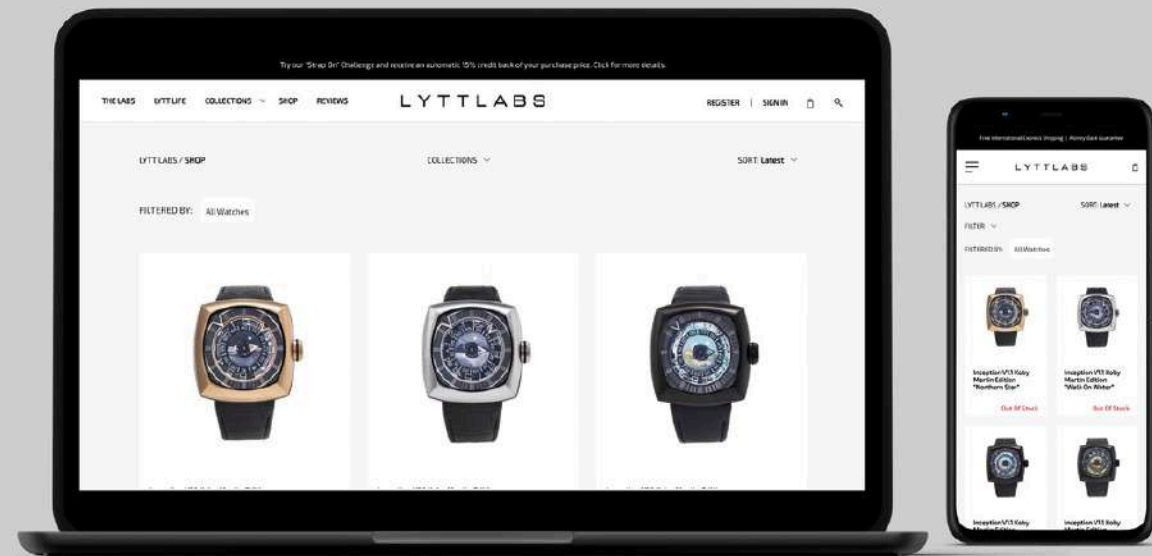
Try our 'Strap On' Challenge and receive an automatic 15% credit back of your purchase price. Click for more details.

THE LABS LYTTLIFE COLLECTIONS SHOP REVIEWS

LYTTLABS

REGISTER | SIGN IN

LYTTLABS / SHOP

COLLECTIONS

SORT: Latest

FILTERED BY: All Watches

Free International Express Shipping | Money Back Guarantee

LYTTLABS

LYTTLABS / SHOP

SORT: Latest

FILTER

FILTERED BY: All Watches

Inception V1.5 Koby Martin Edition "Northern Star"

Out Of Stock

Inception V1.5 Koby Martin Edition "Walk On Water"

Out Of Stock

Inception V1.5 Koby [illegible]

Inception V1.5 Koby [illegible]